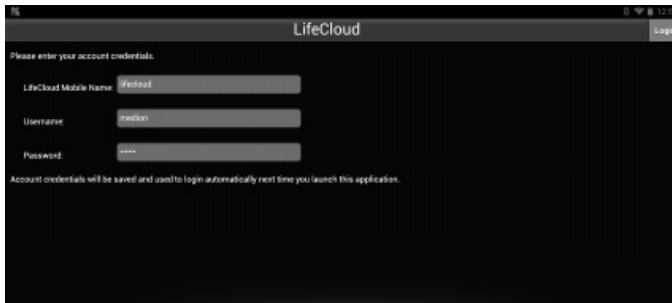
LifeCloud

Logi

Please enter your account credentials.

LifeCloud Mobile Name: lifecloud

Username: medion

Password: *****

Account credentials will be saved and used to login automatically next time you launch this application.